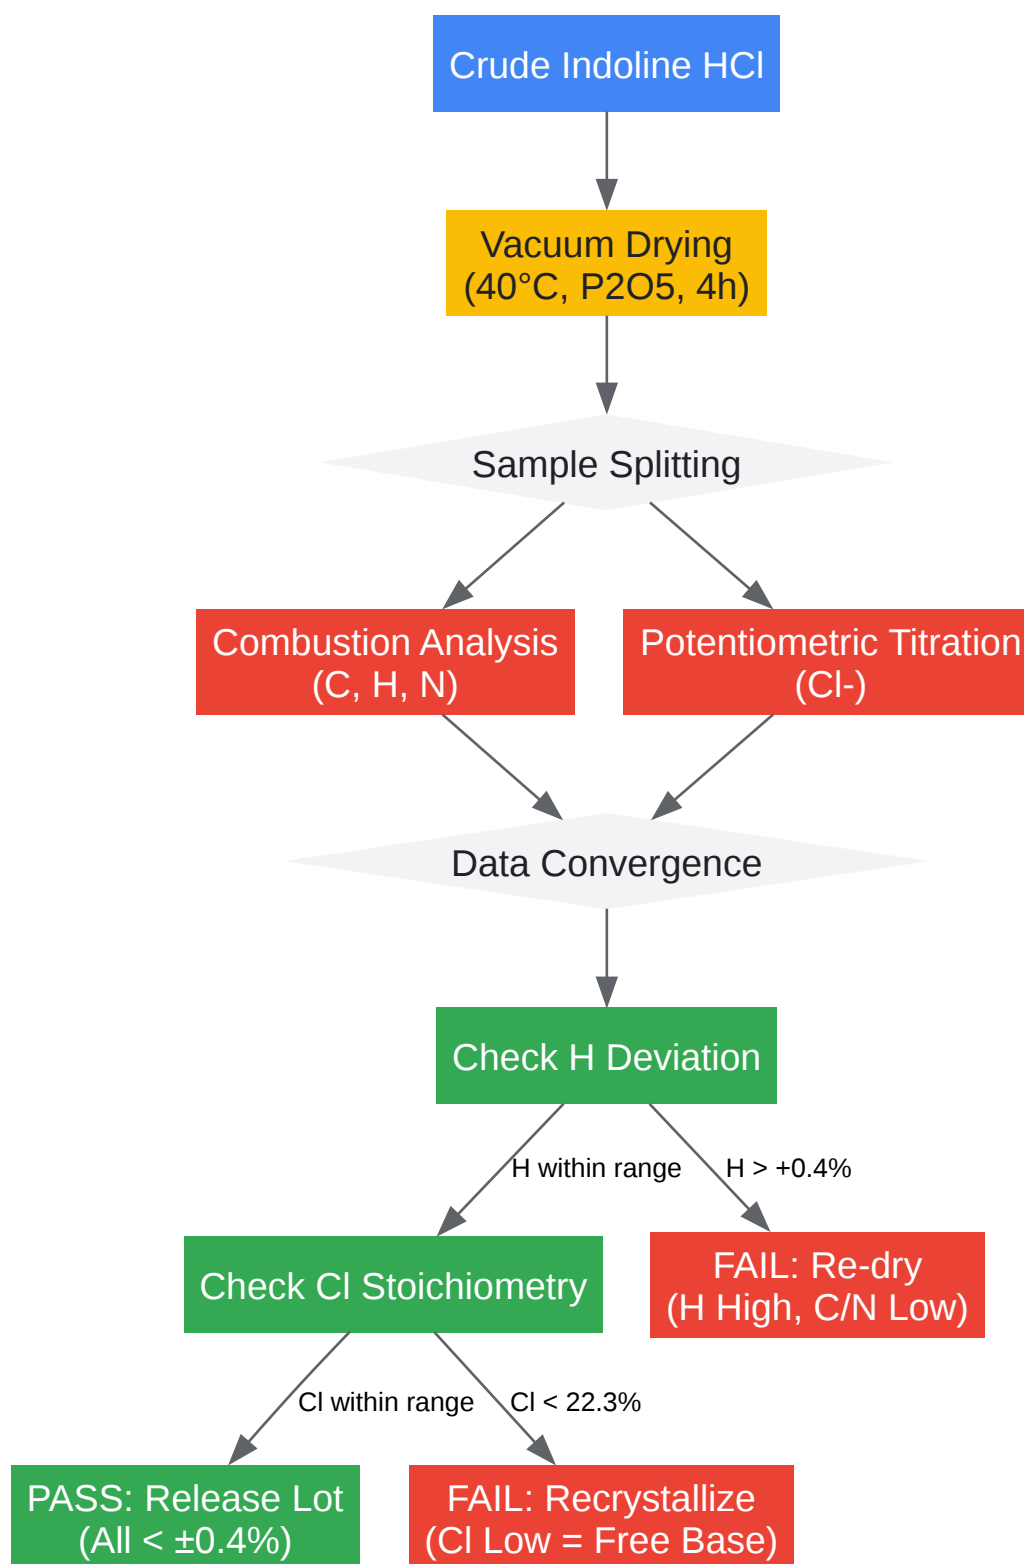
Crude Indoline HCl

Vacuum Drying
(40°C, P2O5, 4h)

Sample Splitting

Combustion Analysis
(C, H, N)

Potentiometric Titration
(Cl-)

Data Convergence

Check H Deviation

H within range

H > +0.4%

Check Cl Stoichiometry

FAIL: Re-dry
(H High, C/N Low)

Cl within range

Cl < 22.3%

PASS: Release Lot
(All < ±0.4%)

FAIL: Recrystallize
(Cl Low = Free Base)